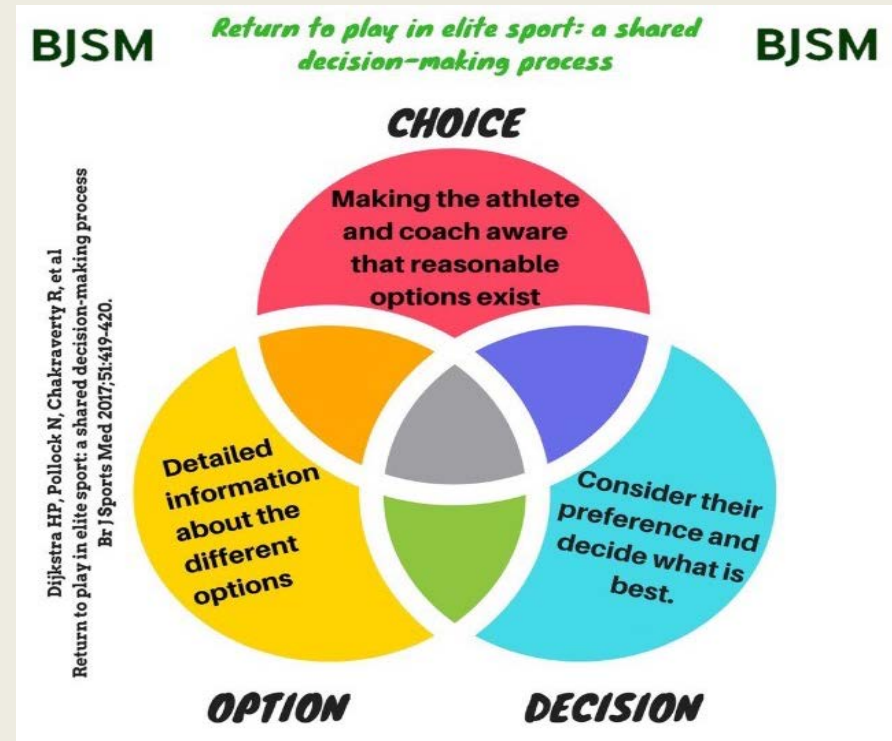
BJSM

Return to play in elite sport: a shared decision-making process

BJSM

Dijkstra HP, Pollock N, Chakraverty R, et al
Return to play in elite sport: a shared decision-making process
Br J Sports Med 2017;51:419-420.

CHOICE

Making the athlete and coach aware that reasonable options exist

Detailed information about the different options

Consider their preference and decide what is best.

OPTION

DECISION